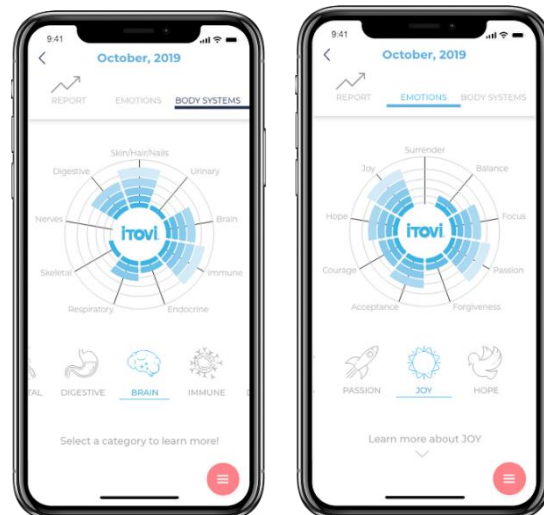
9:41

October, 2019

REPORT EMOTIONS BODY SYSTEMS

Skin/Hair/Nails
Digestive
Urinary
Nerves
Brain
iTOVi
Skeletal
Immune
Respiratory
Endocrine

TAL DIGESTIVE BRAIN IMMUNE

Select a category to learn more!

9:41

October, 2019

REPORT EMOTIONS BODY SYSTEMS

Surrender
Joy
Balance
Hope
Focus
iTOVi
Courage
Passion
Acceptance
Forgiveness

PASSION JOY HOPE

Learn more about JOY